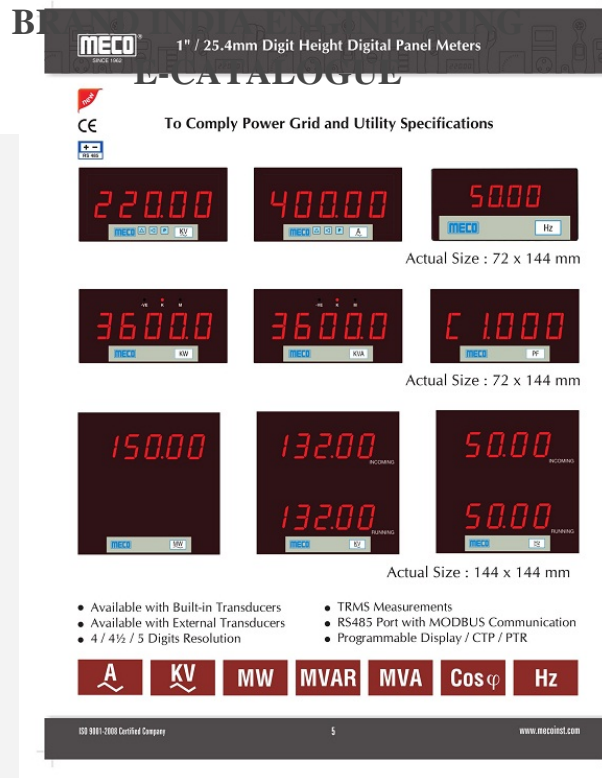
BRAND INDIA ENGINEERING
E-CATALOGUE

MECO SINCE 1962
1" / 25.4mm Digit Height Digital Panel Meters

new
CE
RS 485

To Comply Power Grid and Utility Specifications

220.00
MECO KV
400.00
MECO A
50.00
MECO Hz

Actual Size : 72 x 144 mm

3600.0
MECO KW
3600.0
MECO KVA
C 1.000
MECO PF

Actual Size : 72 x 144 mm

150.00
MECO MW
132.00
INCOMING
132.00
RUNNING
MECO KV
50.00
INCOMING
50.00
RUNNING
MECO Hz

Actual Size : 144 x 144 mm

• Available with Built-in Transducers
• Available with External Transducers
• 4 / 4½ / 5 Digits Resolution

• TRMS Measurements
• RS485 Port with MODBUS Communication
• Programmable Display / CTP / PTR

A
KV
MW
MVAR
MVA
Cos φ
Hz

ISO 9001-2008 Certified Company
5
www.mecoinst.com